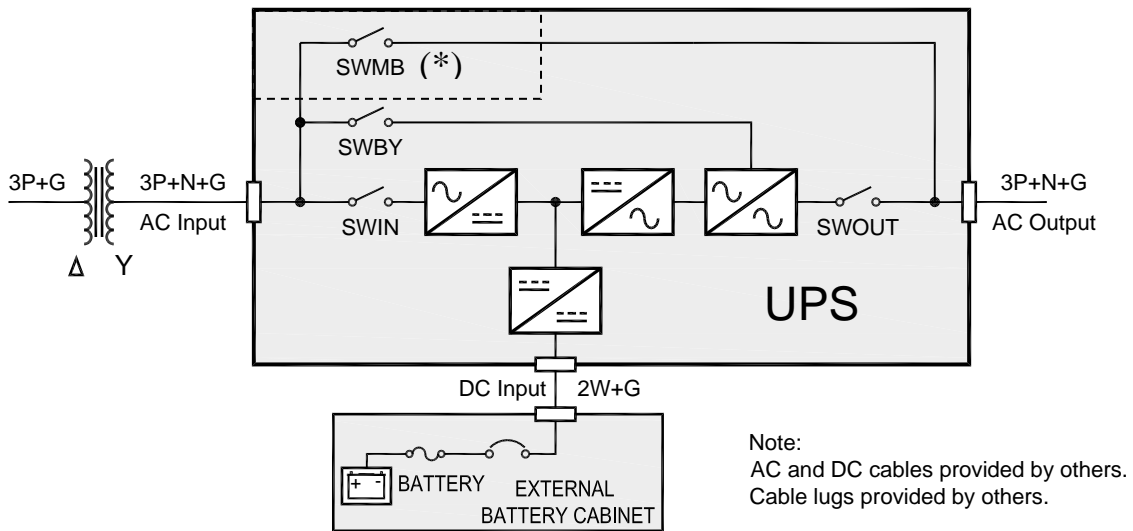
SWMB (*)

SWBY

3P+G

3P+N+G

AC Input

Δ Y

SWIN

SWOUT

3P+N+G

AC Output

UPS

DC Input

2W+G

+ -

BATTERY

EXTERNAL BATTERY CABINET

Note:
AC and DC cables provided by others.
Cable lugs provided by others.